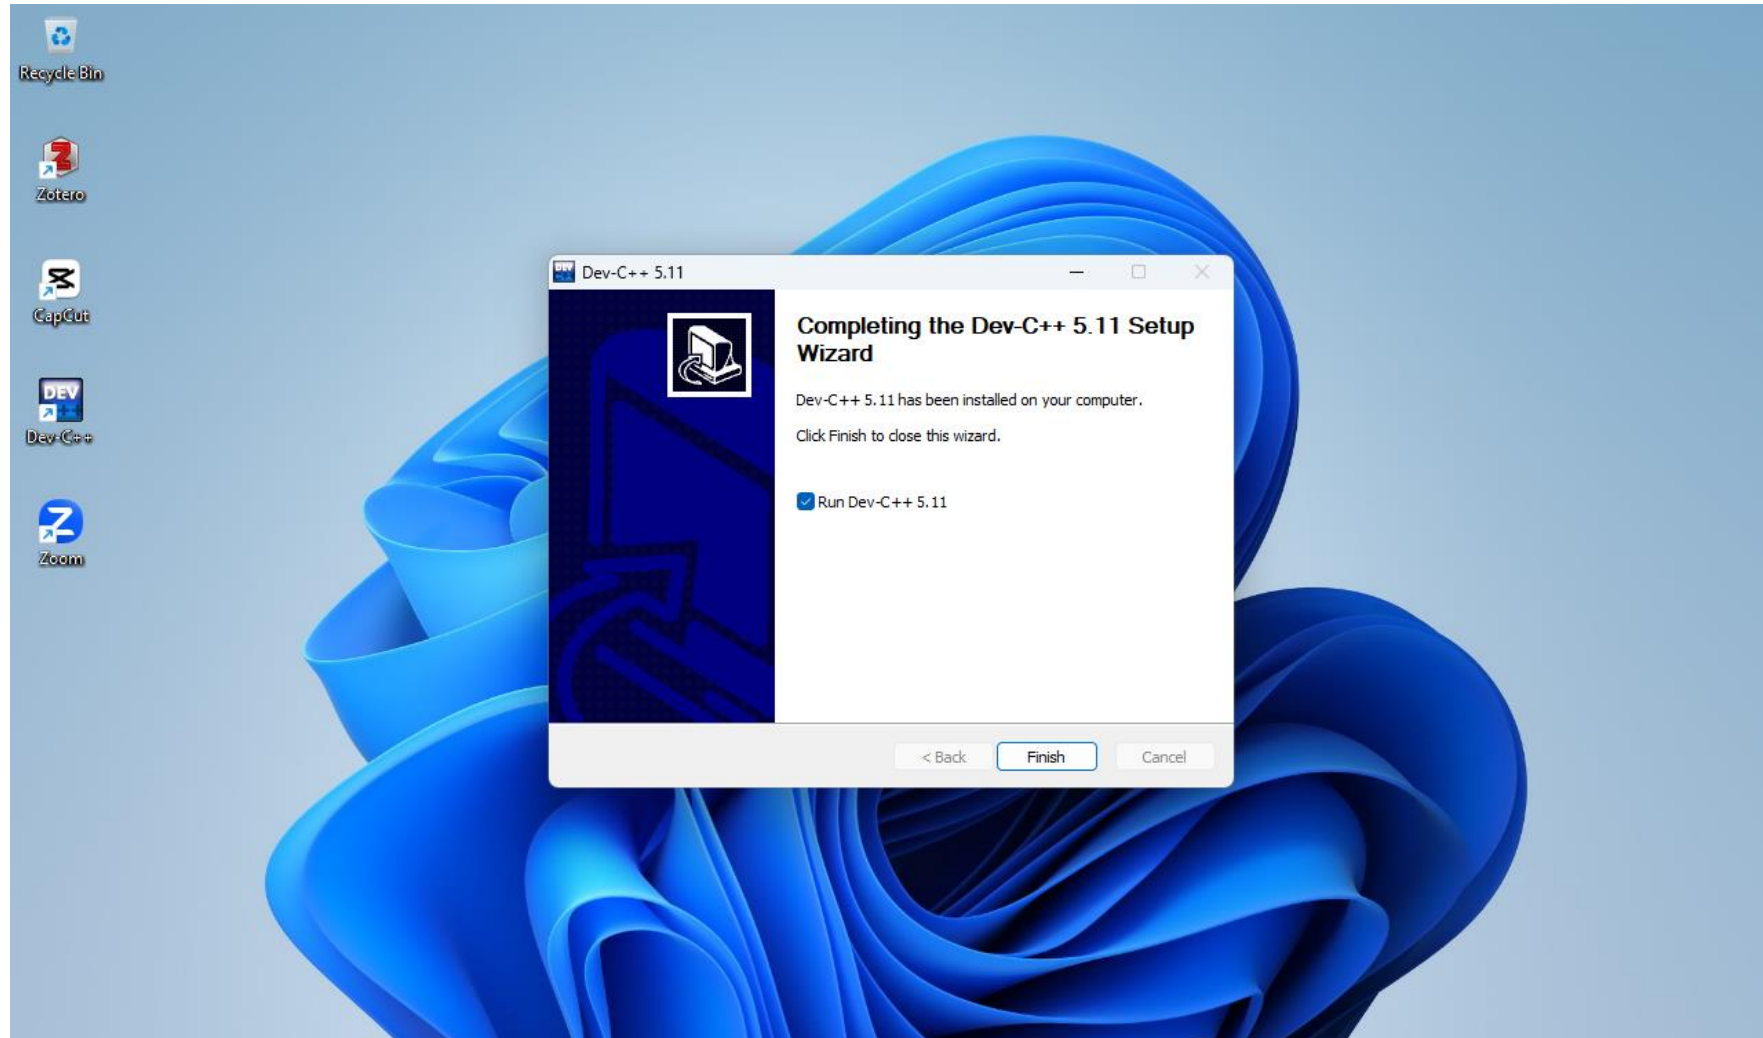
Recycle Bin

Zotero

CapCut

DEV

Dev-C++

Zoom

Dev-C++ 5.11

Completing the Dev-C++ 5.11 Setup Wizard

Dev-C++ 5.11 has been installed on your computer.

Click Finish to close this wizard.

Run Dev-C++ 5.11

< Back

Finish

Cancel